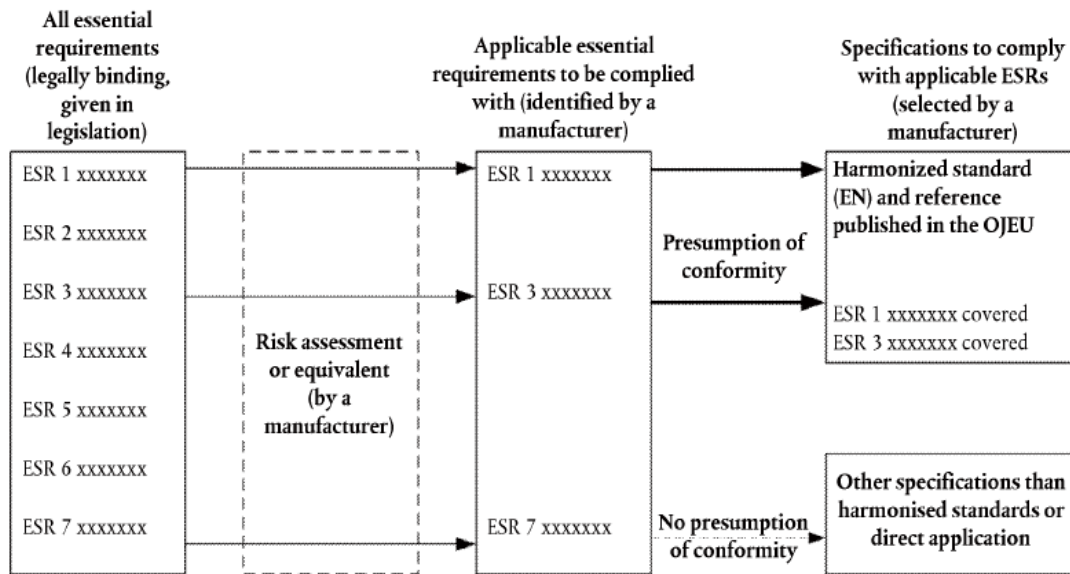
All essential requirements (legally binding, given in legislation)

Applicable essential requirements to be complied with (identified by a manufacturer)

Specifications to comply with applicable ESRs (selected by a manufacturer)

ESR 1 xxxxxxx
ESR 2 xxxxxxx
ESR 3 xxxxxxx
ESR 4 xxxxxxx
ESR 5 xxxxxxx
ESR 6 xxxxxxx
ESR 7 xxxxxxx

Risk assessment or equivalent (by a manufacturer)

ESR 1 xxxxxxx
ESR 3 xxxxxxx
ESR 7 xxxxxxx

Presumption of conformity

No presumption of conformity

Harmonized standard (EN) and reference published in the OJEU

ESR 1 xxxxxxx covered
ESR 3 xxxxxxx covered

Other specifications than harmonised standards or direct application